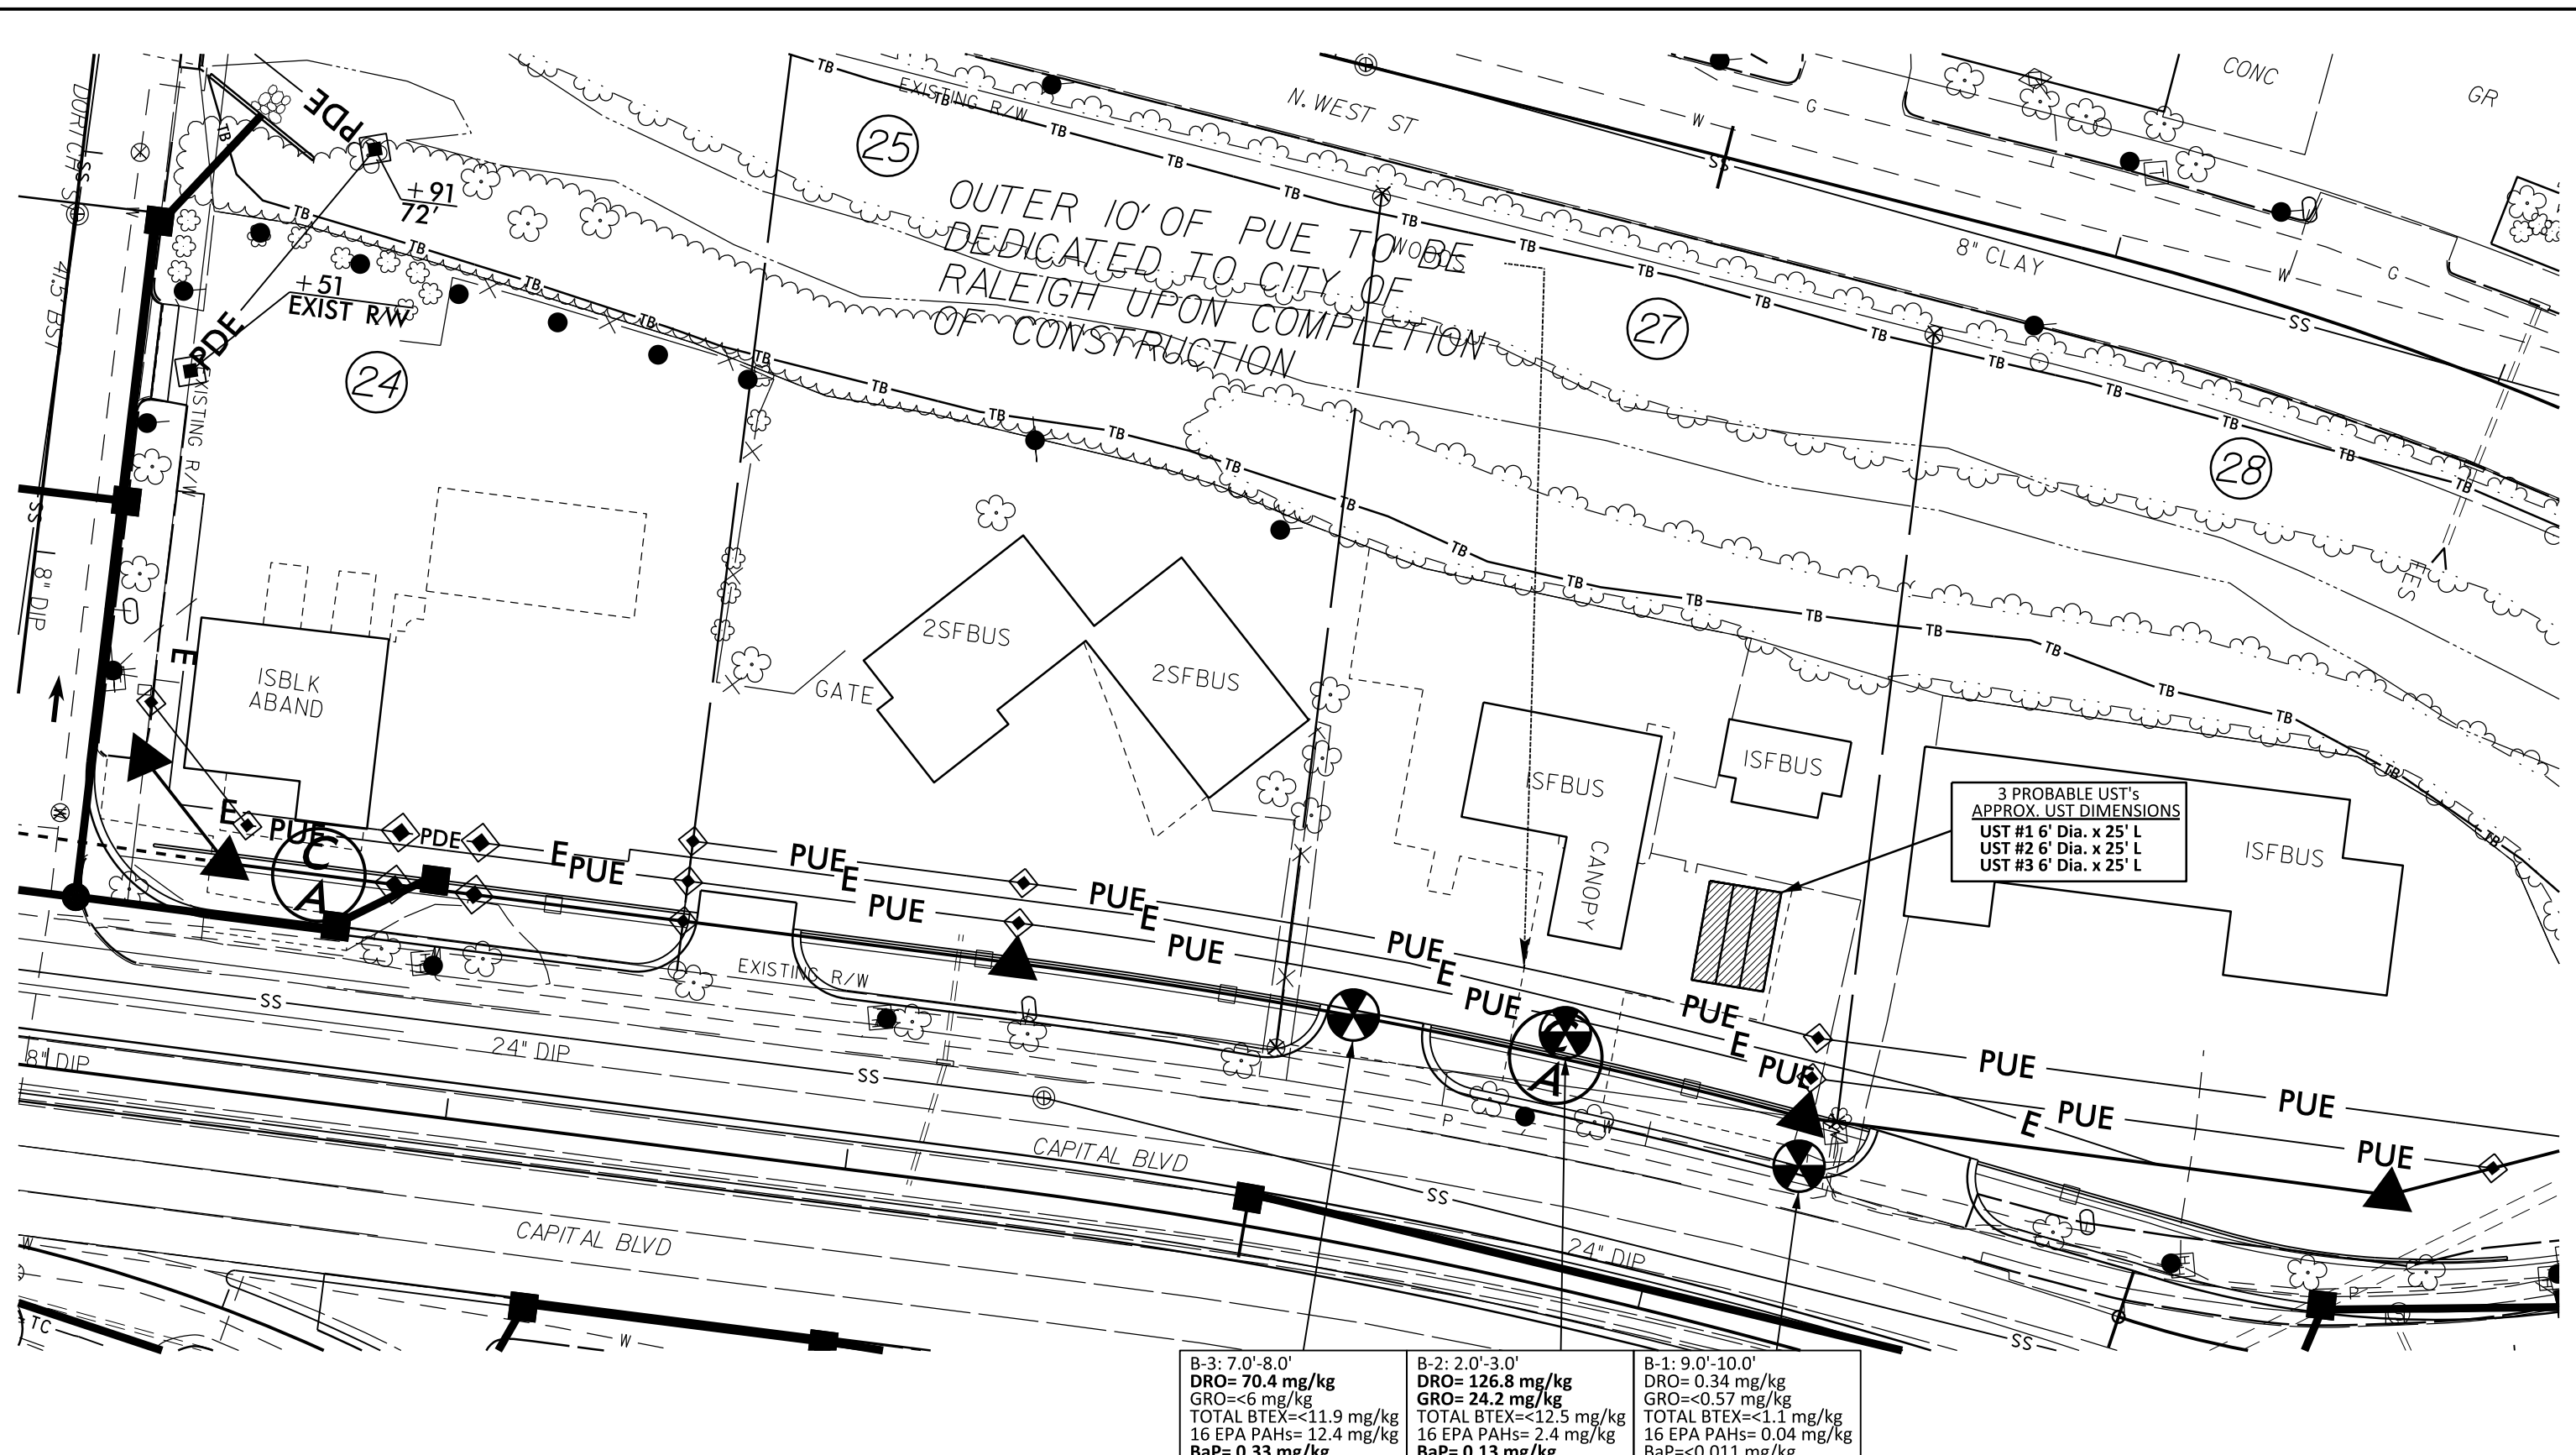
DORTCH ST
PDE
+91
72'
+51
EXIST R/W
PDE
EXISTING R/W
4.5' BST
SS
8" DIP
24
25
27
28
N. WEST ST
EXISTING R/W
OUTER 10' OF PUE TO BE DEDICATED TO CITY OF RALEIGH UPON COMPLETION OF CONSTRUCTION
WOOD
CONC
GR
8" CLAY
W
G
SS
TB
ISBLK ABAND
2SFBUS
2SFBUS
GATE
ISFBUS
CANOPY
ISFBUS
ISFBUS
3 PROBABLE UST's
APPROX. UST DIMENSIONS
UST #1 6' Dia. x 25' L
UST #2 6' Dia. x 25' L
UST #3 6' Dia. x 25' L
E
PUE
PDE
C
A
A
EXISTING R/W
SS
24" DIP
8" DIP
SS
CAPITAL BLVD
CAPITAL BLVD
SS
24" DIP
SS
W
TC
P

| B-3: 7.0'-8.0' | B-2: 2.0'-3.0' | B-1: 9.0'-10.0' |
|---|---|---|
| DRO= 70.4 mg/kg | DRO= 126.8 mg/kg | DRO= 0.34 mg/kg |
| GRO=<6 mg/kg | GRO= 24.2 mg/kg | GRO=<0.57 mg/kg |
| TOTAL BTEX=<11.9 mg/kg | TOTAL BTEX=<12.5 mg/kg | TOTAL BTEX=<1.1 mg/kg |
| 16 EPA PAHs= 12.4 mg/kg | 16 EPA PAHs= 2.4 mg/kg | 16 EPA PAHs= 0.04 mg/kg |
| BaP= 0.33 mg/kg | BaP= 0.13 mg/kg | BaP=<0.011 mg/kg |